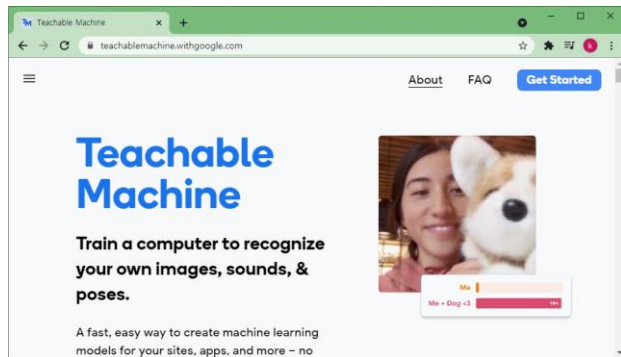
Teachable Machine ×
+
teachablemachine.withgoogle.com
k
About
FAQ
Get Started
Teachable Machine
Train a computer to recognize your own images, sounds, & poses.
Me
Me + Dog <3
A fast, easy way to create machine learning models for your sites, apps, and more – no